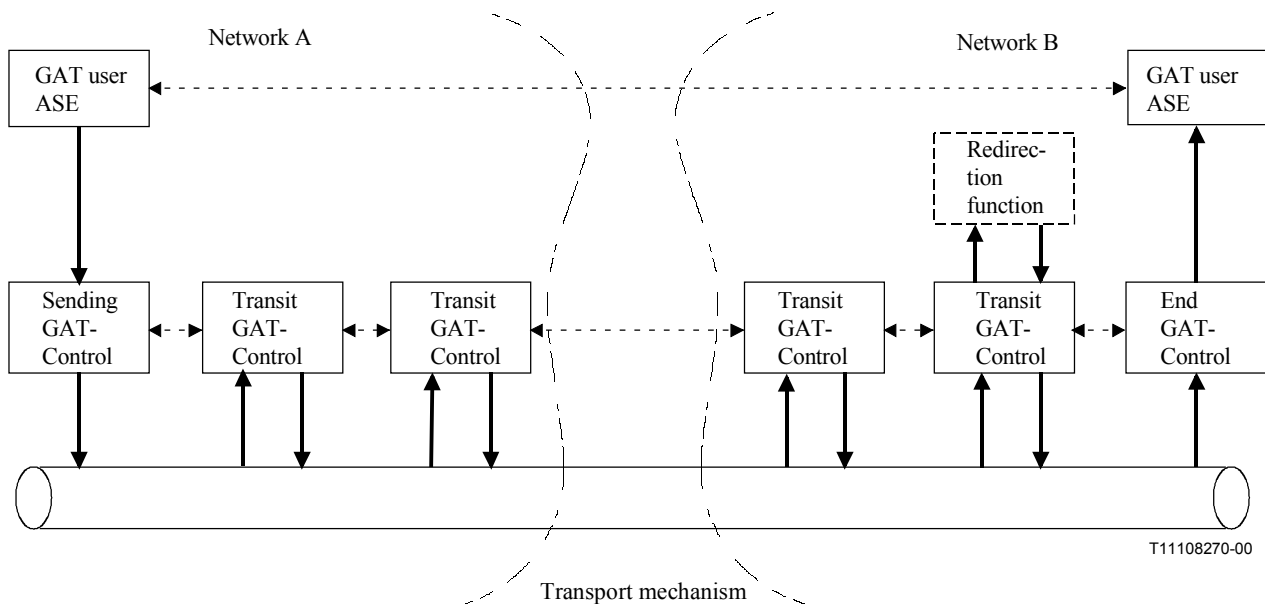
Network A

Network B

GAT user ASE

GAT user ASE

Redirection function

Sending GAT-Control

Transit GAT-Control

Transit GAT-Control

Transit GAT-Control

Transit GAT-Control

End GAT-Control

T11108270-00

Transport mechanism